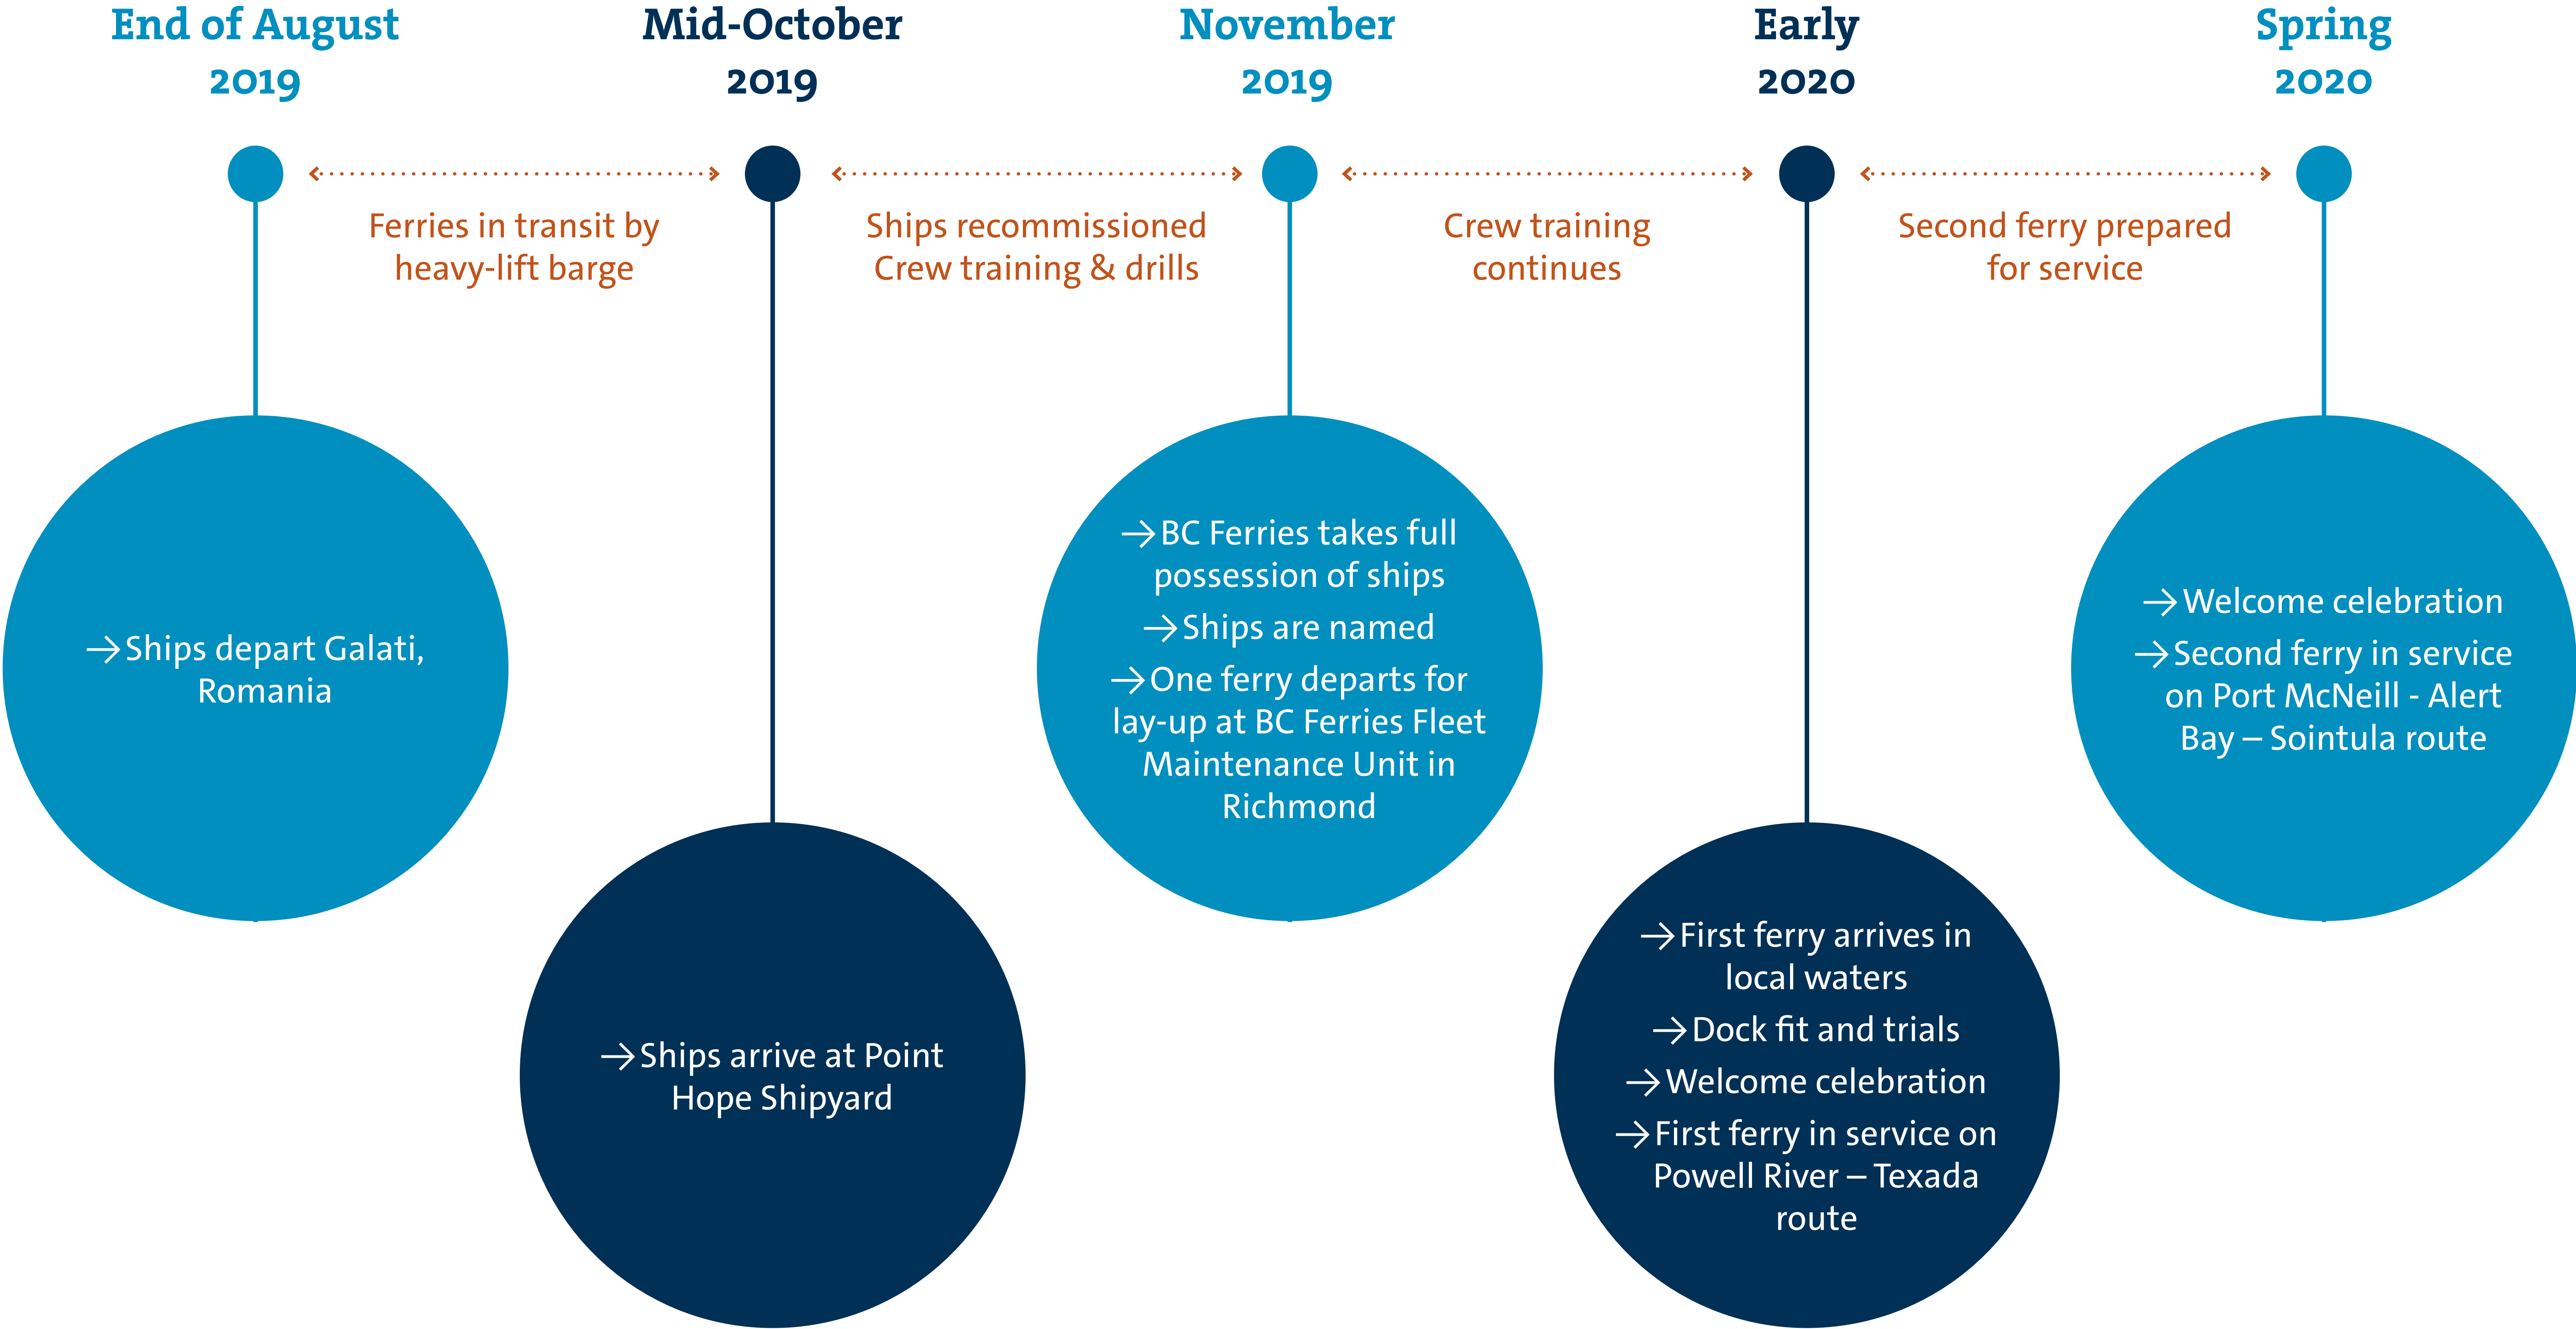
End of August 2019

→Ships depart Galati, Romania

Ferries in transit by heavy-lift barge

Mid-October 2019

→Ships arrive at Point Hope Shipyard

Ships recommissioned Crew training & drills

November 2019

→BC Ferries takes full possession of ships
→Ships are named
→One ferry departs for lay-up at BC Ferries Fleet Maintenance Unit in Richmond

Crew training continues

Early 2020

→First ferry arrives in local waters
→Dock fit and trials
→Welcome celebration
→First ferry in service on Powell River – Texada route

Second ferry prepared for service

Spring 2020

→Welcome celebration
→Second ferry in service on Port McNeill - Alert Bay – Sointula route